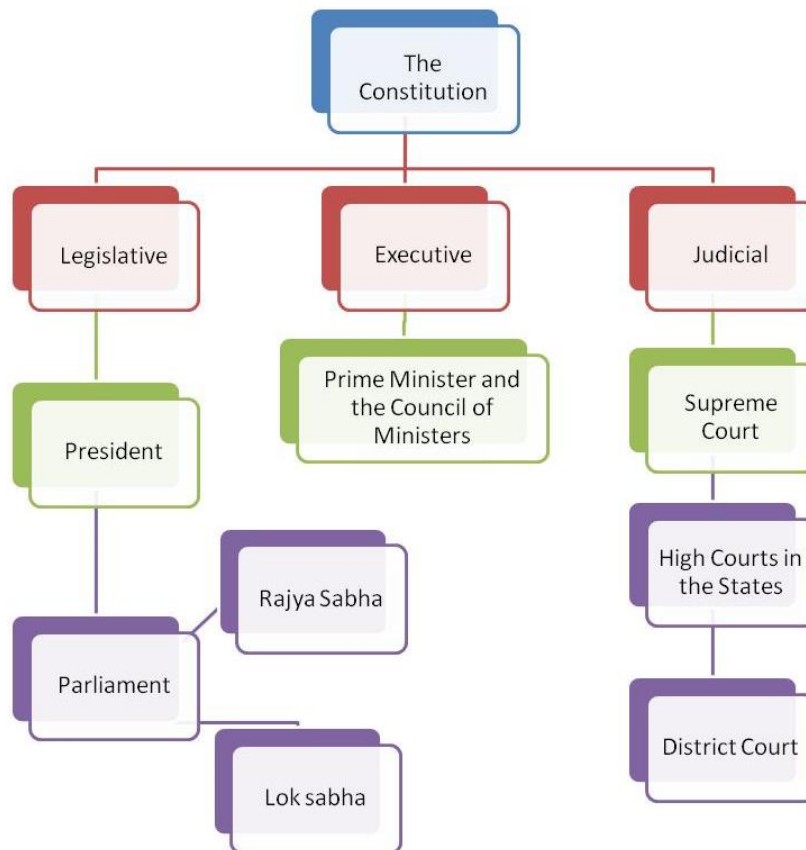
The Constitution

Legislative

Executive

Judicial

President

Prime Minister and the Council of Ministers

Supreme Court

Rajya Sabha

Parliament

Lok sabha

High Courts in the States

District Court